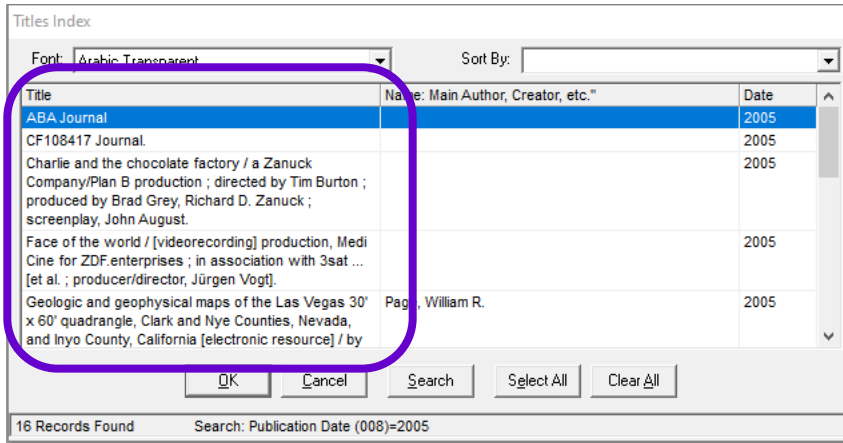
Titles Index

Font: Arabic Transparent

Sort By:

| Title | Name: Main Author, Creator, etc." | Date |
|---|---|---|
| ABA Journal | | 2005 |
| CF108417 Journal. | | 2005 |
| Charlie and the chocolate factory / a Zanuck Company/Plan B production ; directed by Tim Burton ; produced by Brad Grey, Richard D. Zanuck ; screenplay, John August. | | 2005 |
| Face of the world / [videorecording] production, Medi Cine for ZDF.enterprises ; in association with 3sat ... [et al. ; producer/director, Jürgen Vogt]. | | 2005 |
| Geologic and geophysical maps of the Las Vegas 30' x 60' quadrangle, Clark and Nye Counties, Nevada, and Inyo County, California [electronic resource] / by | Page, William R. | 2005 |

OK Cancel Search Select All Clear All

16 Records Found Search: Publication Date (008)=2005